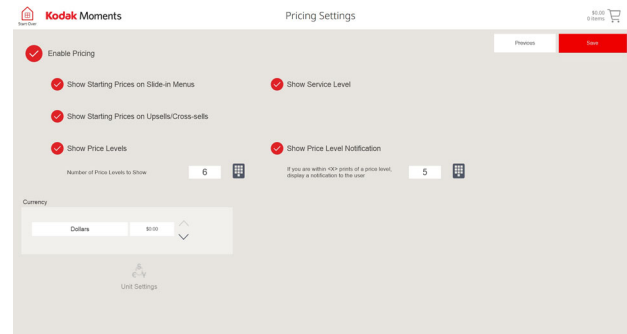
Start Over

Kodak Moments

Pricing Settings

$0.00
0 items

Previous

Save

Enable Pricing

Show Starting Prices on Slide-in Menus

Show Service Level

Show Starting Prices on Upsells/Cross-sells

Show Price Levels

Show Price Level Notification

Number of Price Levels to Show

6

If you are within <X> prints of a price level, display a notification to the user

5

Currency

Dollars

$0.00

Unit Settings